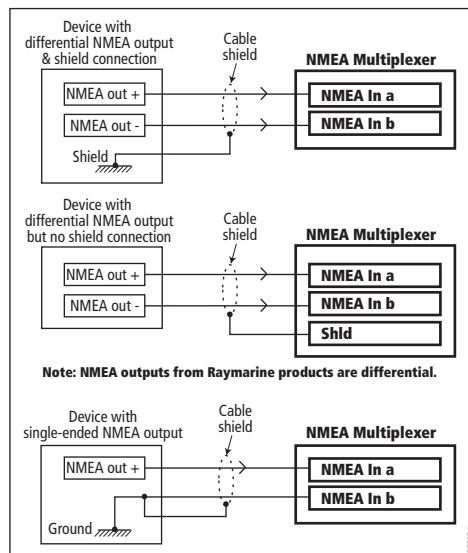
Device with differential NMEA output & shield connection

Cable shield

NMEA Multiplexer

NMEA out +

NMEA In a

NMEA out -

NMEA In b

Shield

Device with differential NMEA output but no shield connection

Cable shield

NMEA Multiplexer

NMEA out +

NMEA In a

NMEA out -

NMEA In b

Shld

Note: NMEA outputs from Raymarine products are differential.

Device with single-ended NMEA output

Cable shield

NMEA Multiplexer

NMEA out +

NMEA In a

NMEA In b

Ground